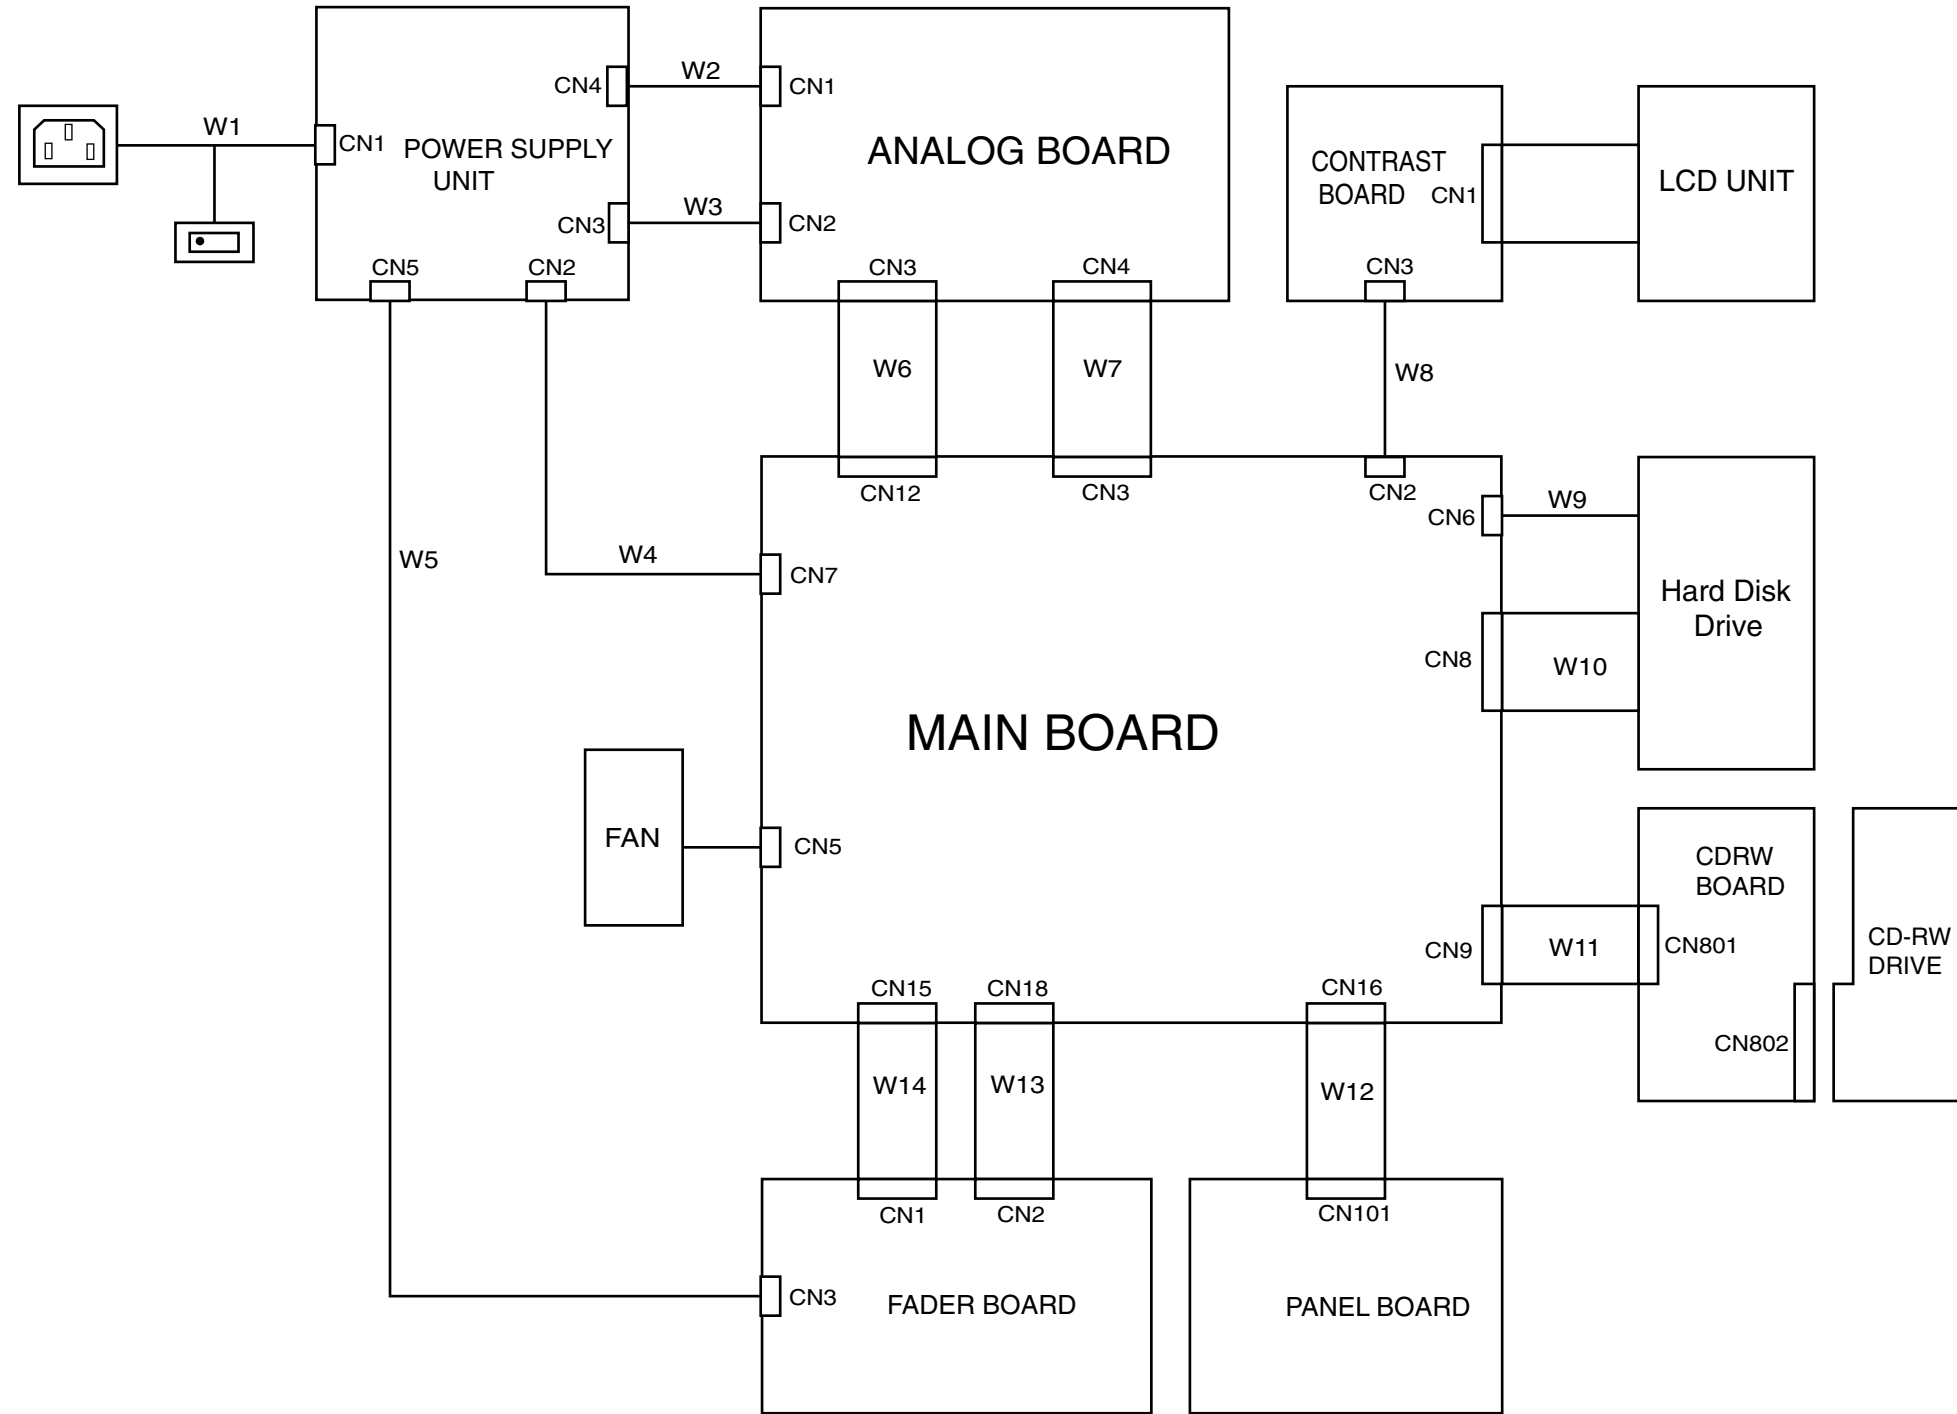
W1
CN4
W2
CN1
CN1
POWER SUPPLY UNIT
ANALOG BOARD
CONTRAST BOARD
CN1
LCD UNIT
CN3
W3
CN2
CN5
CN2
CN3
CN4
CN3
W6
W7
W8
CN12
CN3
CN2
CN6
W9
W5
W4
CN7
Hard Disk Drive
CN8
W10
MAIN BOARD
FAN
CN5
CDRW BOARD
CN9
W11
CN801
CD-RW DRIVE
CN15
CN18
CN16
CN802
W14
W13
W12
CN1
CN2
CN101
CN3
FADER BOARD
PANEL BOARD